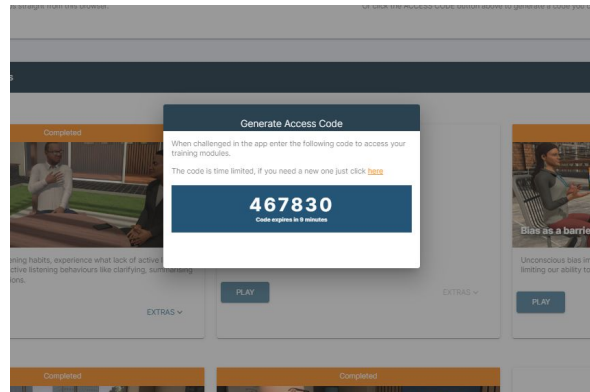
s straight from this browser.

Or click the ACCESS CODE button above to generate a code you c

s

Completed

ning habits, experience what lack of active l
ctive listening behaviours like clarifying, summarising
ions.

EXTRAS

Generate Access Code

When challenged in the app enter the following code to access your training modules.

The code is time limited, if you need a new one just click here

467830

Code expires in 9 minutes

PLAY

EXTRAS

Bias as a barrie

Unconscious bias in
limiting our ability to

PLAY

Completed

Completed